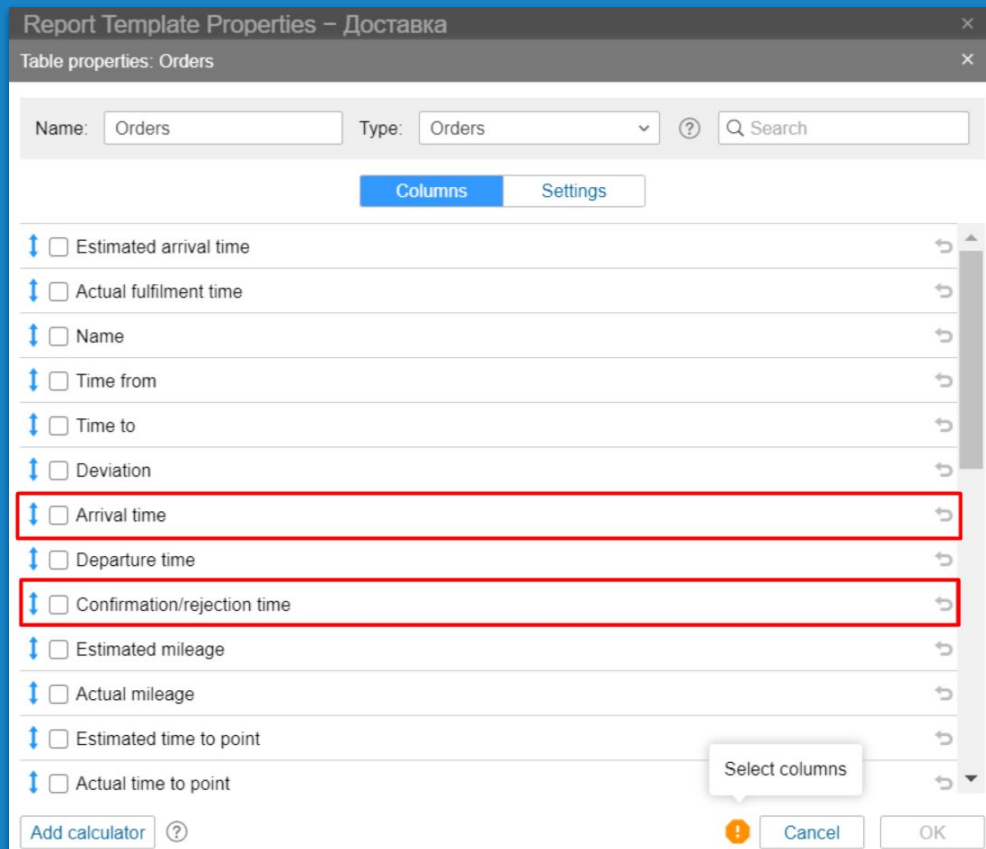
Report Template Properties – Доставка

Table properties: Orders

Name: Orders

Type: Orders

Search

Columns

Settings

Estimated arrival time

Actual fulfilment time

Name

Time from

Time to

Deviation

Arrival time

Departure time

Confirmation/rejection time

Estimated mileage

Actual mileage

Estimated time to point

Actual time to point

Select columns

Add calculator

Cancel

OK